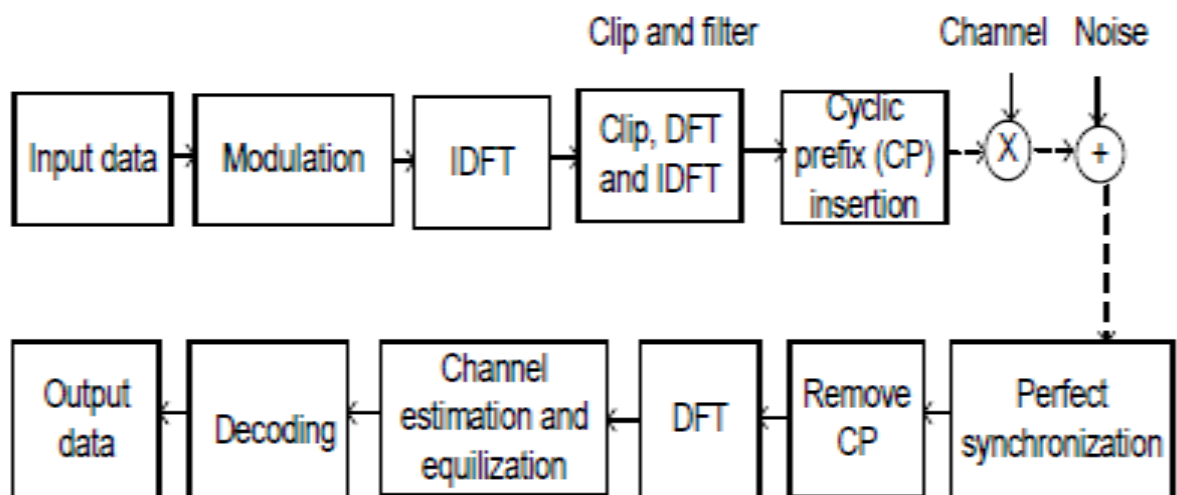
Clip and filter

Channel

Noise

Input data

Modulation

IDFT

Clip, DFT and IDFT

Cyclic prefix (CP) insertion

X

+

Perfect synchronization

Remove CP

DFT

Channel estimation and equilization

Decoding

Output data